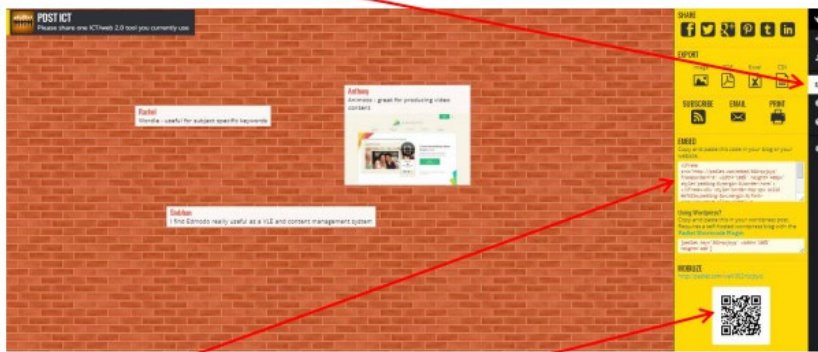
PDST ICT
Please share one ICT/web 2.0 tool you currently use.

Rachel
Wordle - useful for subject specific keywords

Anthony
Animoto - great for producing video content

Siobhan
I find Edmodo really useful as a VLE and content management system

SHARE

EXPORT

SUBSCRIBE
EMAIL
PRINT

EMBED
Copy and paste this code in your blog or your website.

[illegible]

Using Wordpress?
Copy and paste this in your wordpress post. Requires a self-hosted wordpress blog with the Padlet Shortcode Plugin.

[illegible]

MOBILIZE
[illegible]